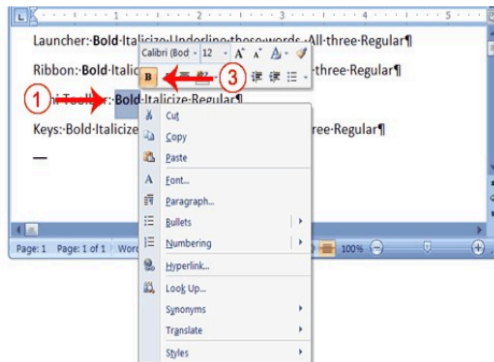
Launcher:·Bold·Italicize·Underline·those·words·All·three·Regular¶

Ribbon:·Bold·Italic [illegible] three·Regular¶

1 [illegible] Toolbar:·Bold·Italicize·Regular¶

Keys:·Bold·Italicize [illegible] ree·Regular¶

Calibri (Bod 12 A A

B 3

Cut
Copy
Paste
Font...
Paragraph...
Bullets
Numbering
Hyperlink...
Look Up...
Synonyms
Translate
Styles

Page: 1 Page: 1 of 1 Word 100%